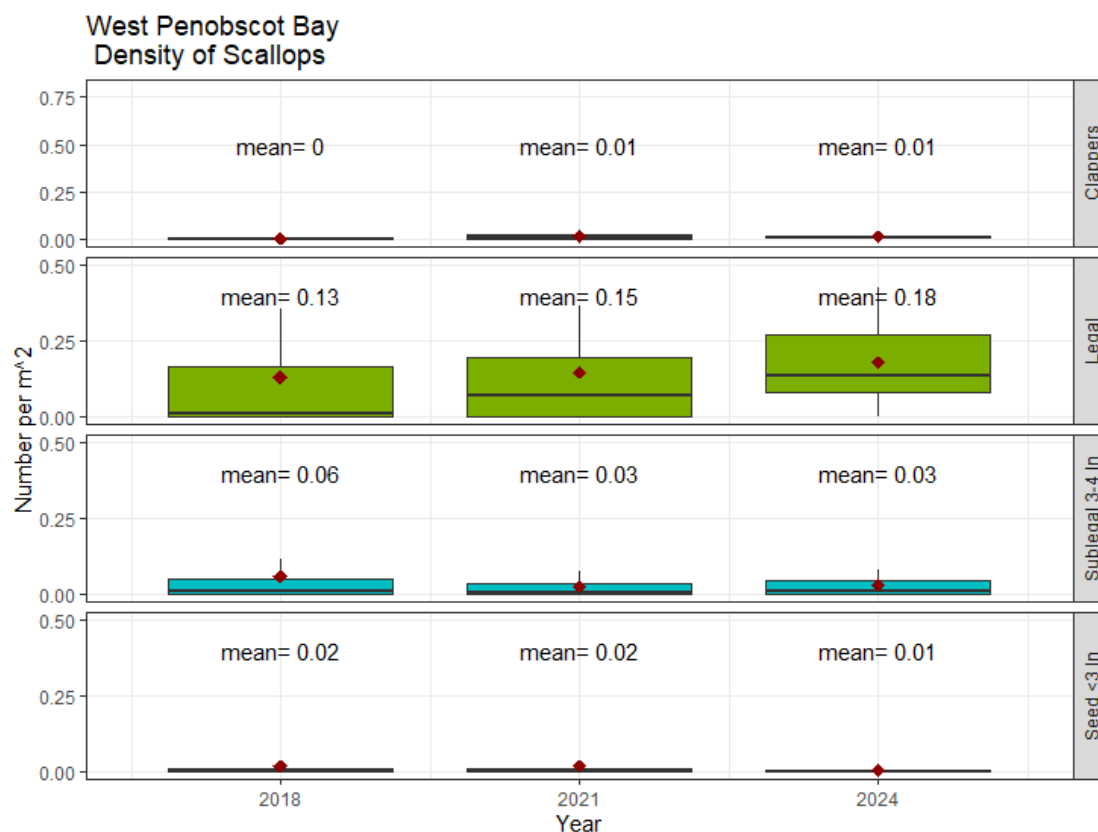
West Penobscot Bay
Density of Scallops

0.75
0.50
0.25
0.00
mean= 0
mean= 0.01
mean= 0.01
Clappers

0.50
0.25
0.00
mean= 0.13
mean= 0.15
mean= 0.18
Legal

0.50
0.25
0.00
mean= 0.06
mean= 0.03
mean= 0.03
Sublegal 3-4 In

0.50
0.25
0.00
mean= 0.02
mean= 0.02
mean= 0.01
Seed <3 In

Number per m^2

2018
2021
2024
Year